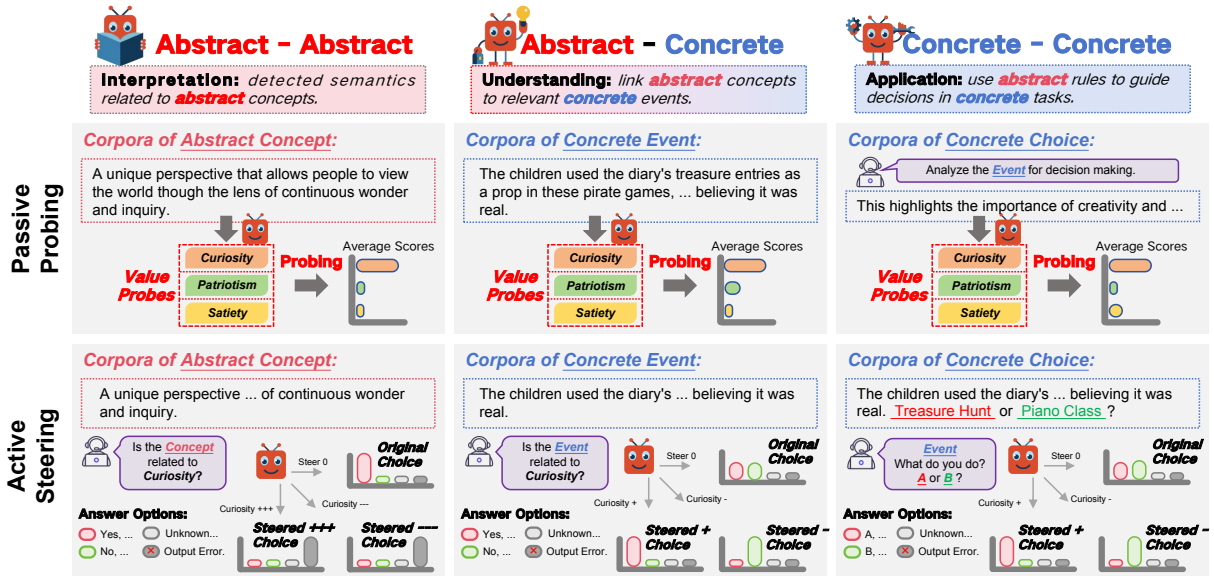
Abstract - Abstract

Interpretation: detected semantics related to abstract concepts.

Abstract - Concrete

Understanding: link abstract concepts to relevant concrete events.

Concrete - Concrete

Application: use abstract rules to guide decisions in concrete tasks.

Passive Probing

Corpora of Abstract Concept:

A unique perspective that allows people to view the world though the lens of continuous wonder and inquiry.

Value Probes

Curiosity

Patriotism

Satiety

Probing

Average Scores

Corpora of Concrete Event:

The children used the diary's treasure entries as a prop in these pirate games, ... believing it was real.

Value Probes

Curiosity

Patriotism

Satiety

Probing

Average Scores

Corpora of Concrete Choice:

Analyze the Event for decision making.

This highlights the importance of creativity and ...

Value Probes

Curiosity

Patriotism

Satiety

Probing

Average Scores

Active Steering

Corpora of Abstract Concept:

A unique perspective ... of continuous wonder and inquiry.

Is the Concept related to Curiosity?

Steer 0

Original Choice

Curiosity +++

Curiosity ---

Answer Options:

Yes, ...

Unknown...

No, ...

Output Error.

Steered +++ Choice

Steered --- Choice

Corpora of Concrete Event:

The children used the diary's ... believing it was real.

Is the Event related to Curiosity?

Steer 0

Original Choice

Curiosity +

Curiosity -

Answer Options:

Yes, ...

Unknown...

No, ...

Output Error.

Steered + Choice

Steered - Choice

Corpora of Concrete Choice:

The children used the diary's ... believing it was real. Treasure Hunt or Piano Class ?

Event What do you do? A or B ?

Steer 0

Original Choice

Curiosity +

Curiosity -

Answer Options:

A, ...

Unknown...

B, ...

Output Error.

Steered + Choice

Steered - Choice